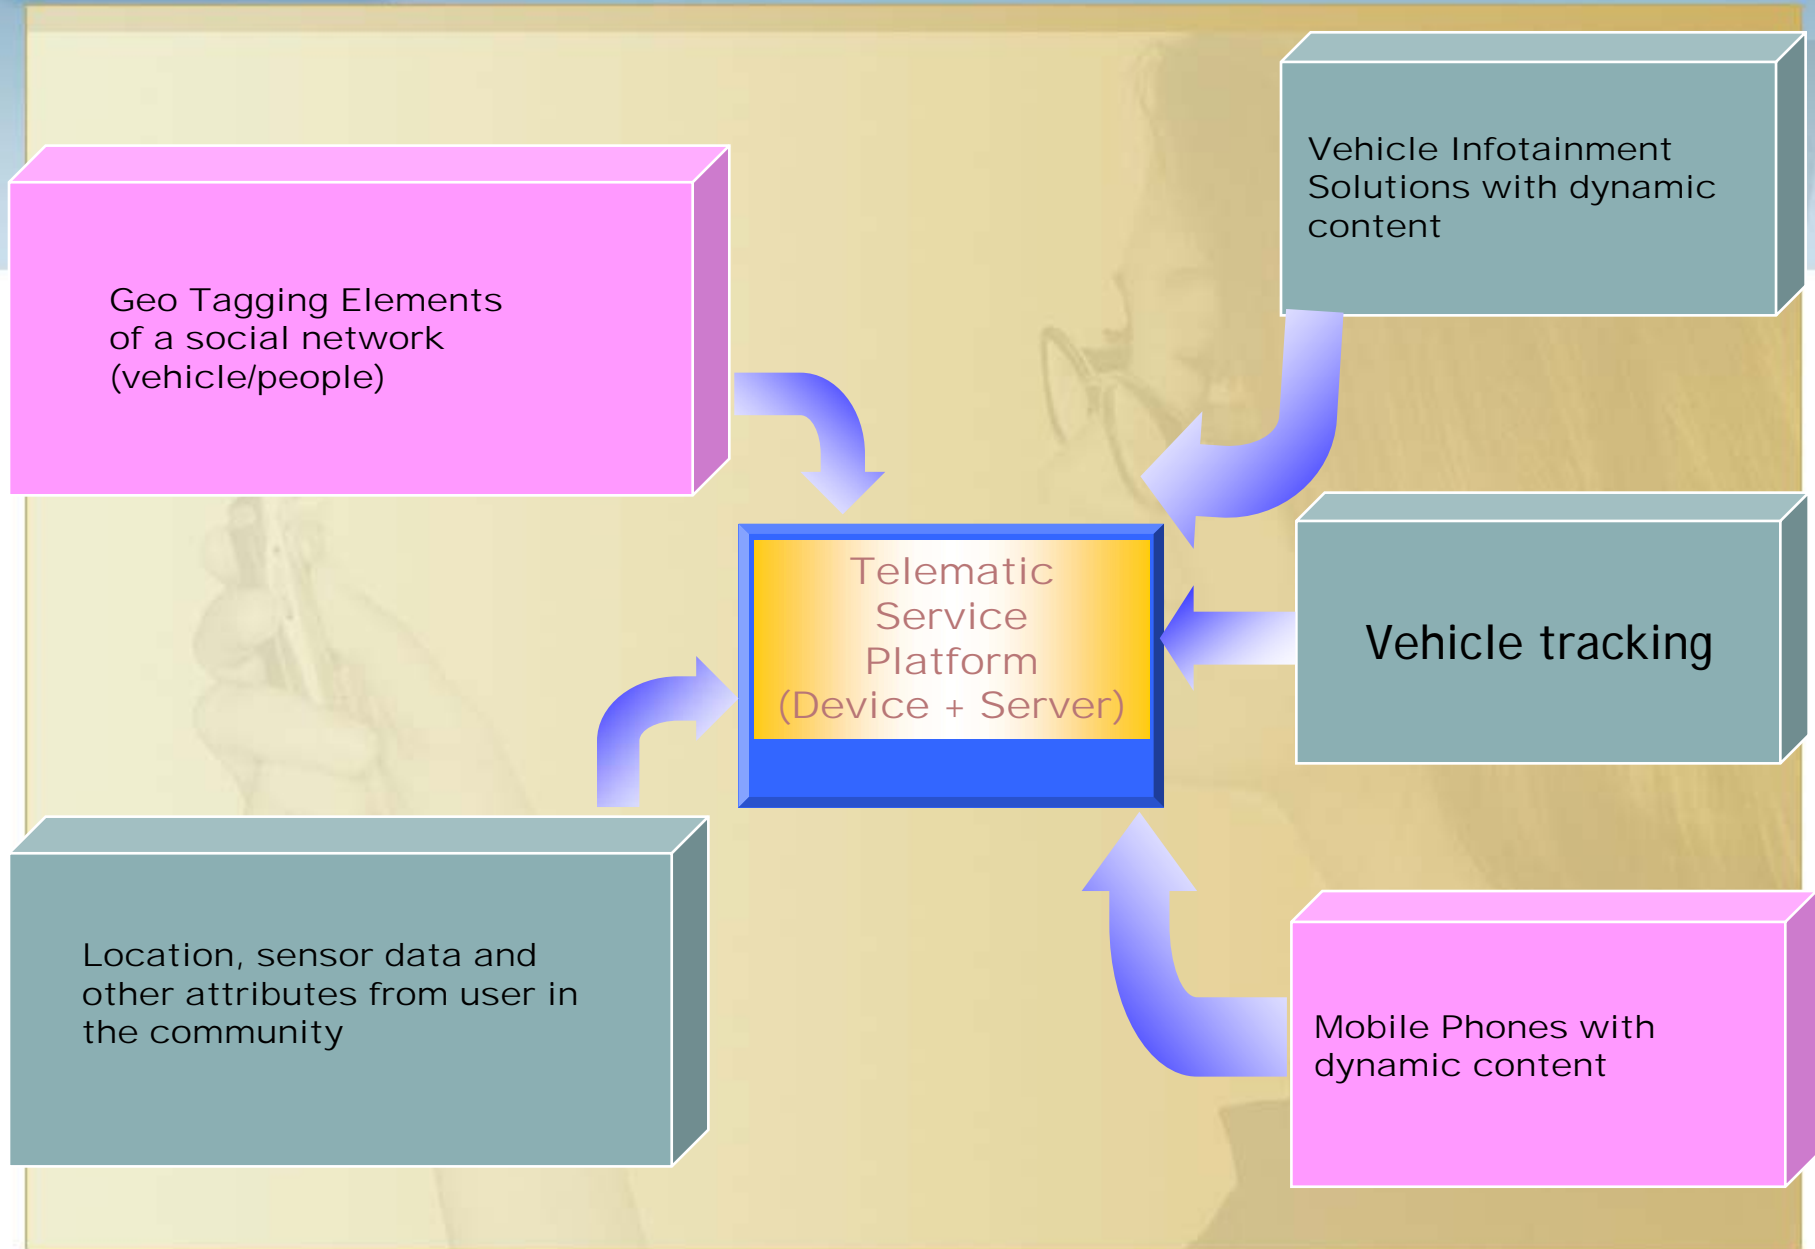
Geo Tagging Elements of a social network (vehicle/people)

Vehicle Infotainment Solutions with dynamic content

Telematic Service Platform (Device + Server)

Vehicle tracking

Location, sensor data and other attributes from user in the community

Mobile Phones with dynamic content